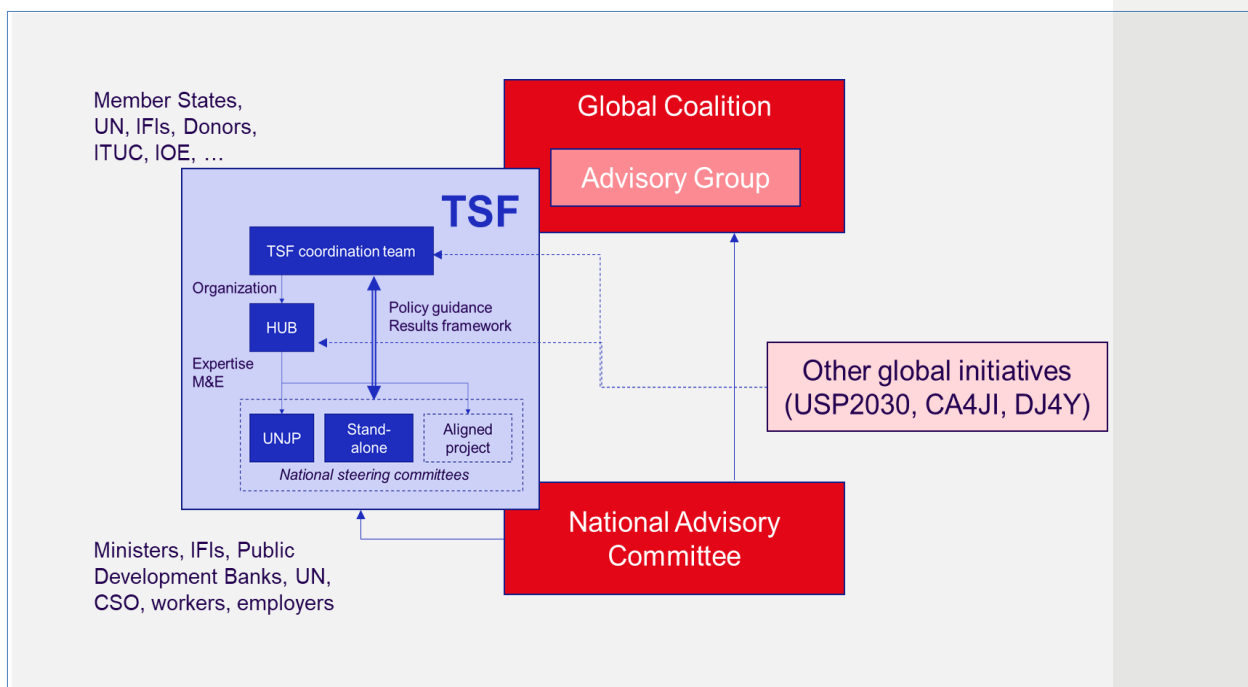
Member States, UN, IFIs, Donors, ITUC, IOE, …

Global Coalition

Advisory Group

TSF

TSF coordination team

Organization

HUB

Policy guidance
Results framework

Expertise
M&E

UNJP

Stand-alone

Aligned project

National steering committees

Other global initiatives (USP2030, CA4JI, DJ4Y)

National Advisory Committee

Ministers, IFIs, Public Development Banks, UN, CSO, workers, employers